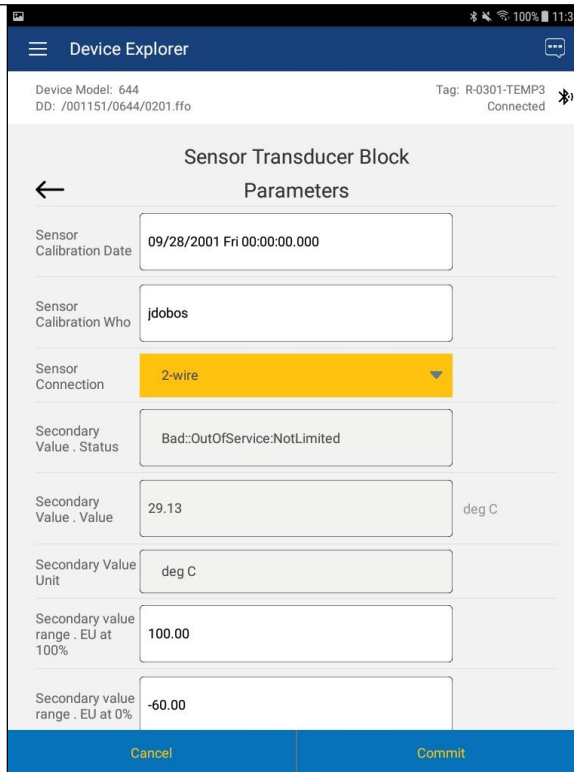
100% 11:3

Device Explorer

Device Model: 644
DD: /001151/0644/0201.ffo

Tag: R-0301-TEMP3
Connected

Sensor Transducer Block

Parameters

Sensor Calibration Date
09/28/2001 Fri 00:00:00.000

Sensor Calibration Who
jdobos

Sensor Connection
2-wire

Secondary Value . Status
Bad::OutOfService:NotLimited

Secondary Value . Value
29.13
deg C

Secondary Value Unit
deg C

Secondary value range . EU at 100%
100.00

Secondary value range . EU at 0%
-60.00

Cancel
Commit